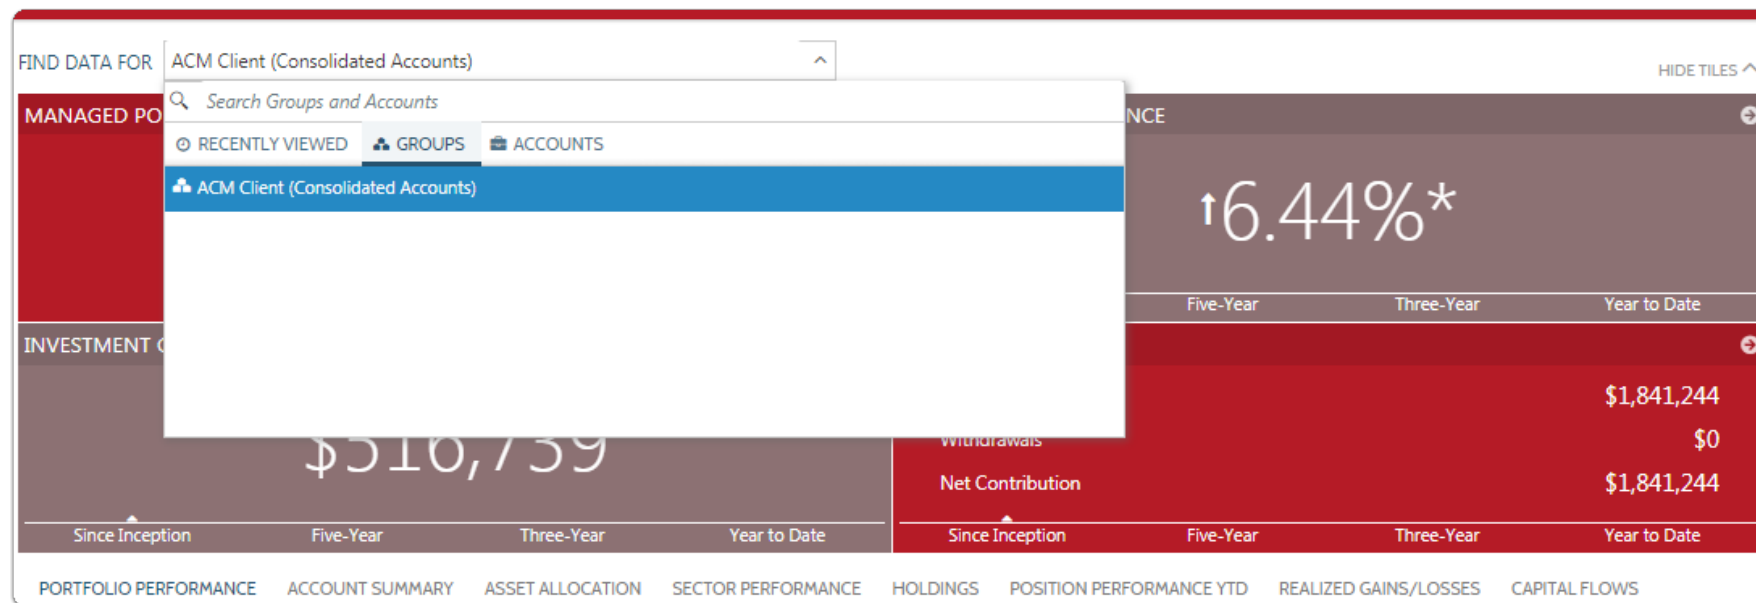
FIND DATA FOR ACM Client (Consolidated Accounts)

HIDE TILES

MANAGED PO

Search Groups and Accounts

RECENTLY VIEWED GROUPS ACCOUNTS

ACM Client (Consolidated Accounts)

NCE

↑6.44%*

Five-Year Three-Year Year to Date

INVESTMENT

$516,739

Since Inception Five-Year Three-Year Year to Date

$1,841,244

Withdrawals $0

Net Contribution $1,841,244

Since Inception Five-Year Three-Year Year to Date

PORTFOLIO PERFORMANCE ACCOUNT SUMMARY ASSET ALLOCATION SECTOR PERFORMANCE HOLDINGS POSITION PERFORMANCE YTD REALIZED GAINS/LOSSES CAPITAL FLOWS